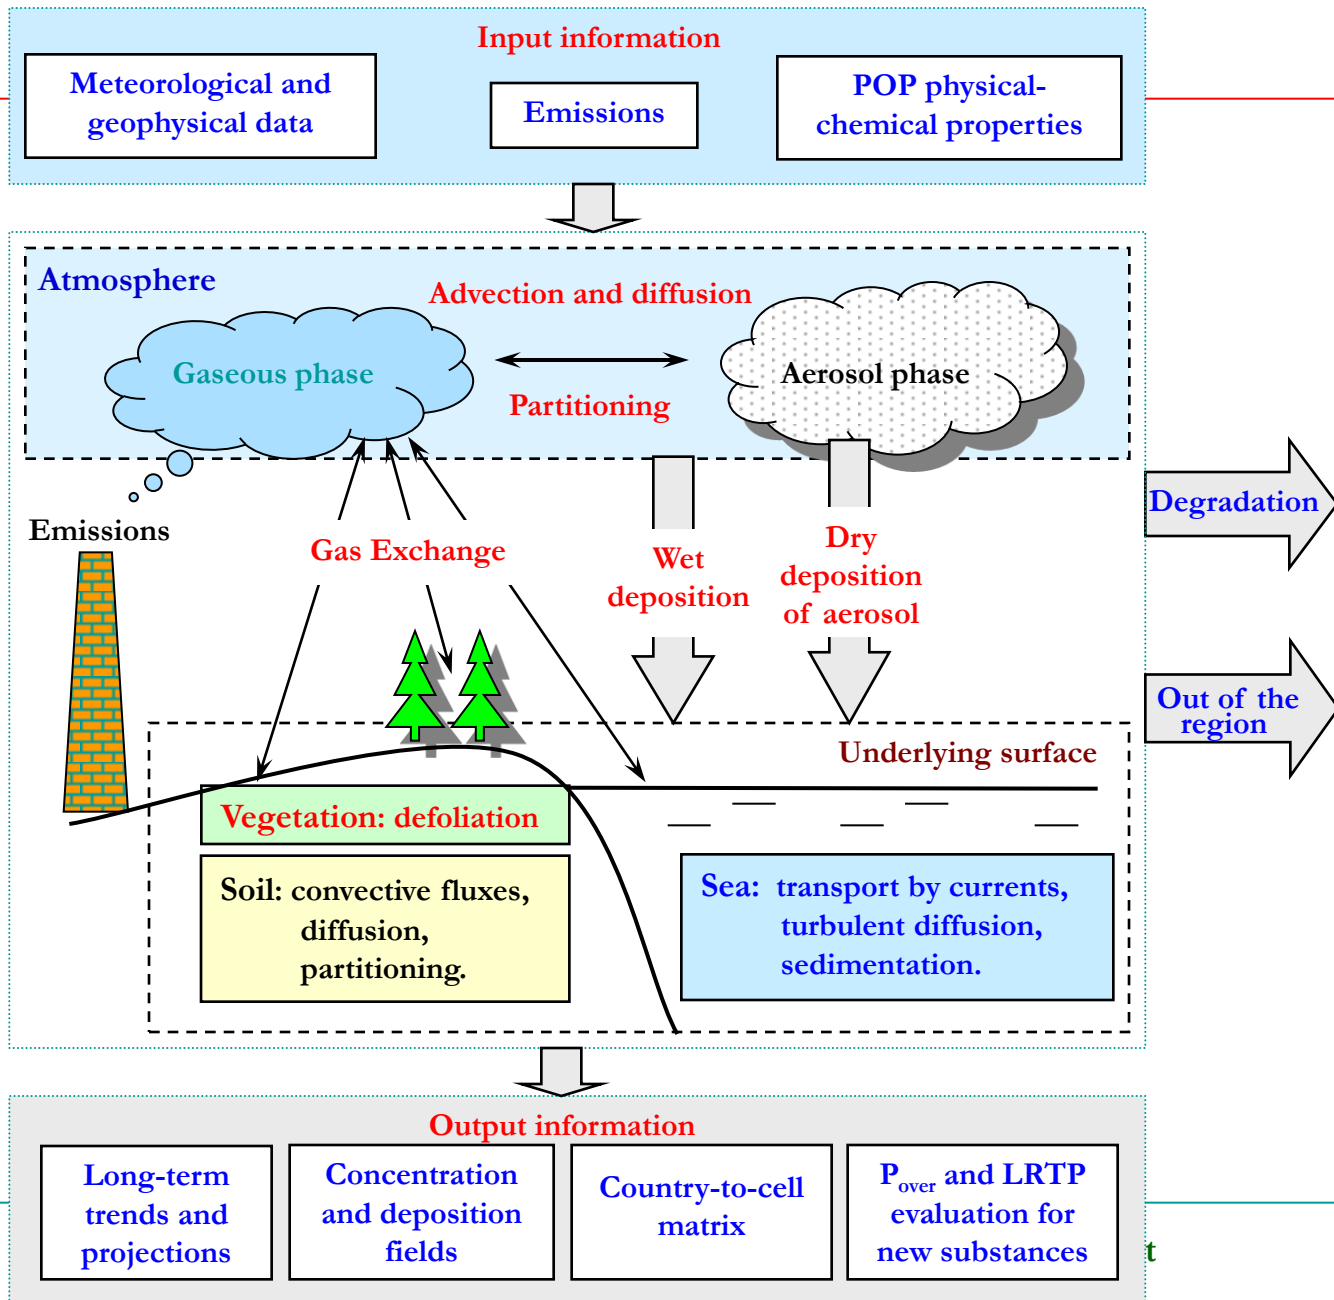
Input information

Meteorological and geophysical data

Emissions

POP physical-chemical properties

Atmosphere

Advection and diffusion

Gaseous phase

Partitioning

Aerosol phase

Degradation

Emissions

Gas Exchange

Wet deposition

Dry deposition of aerosol

Out of the region

Underlying surface

Vegetation: defoliation

Soil: convective fluxes, diffusion, partitioning.

Sea: transport by currents, turbulent diffusion, sedimentation.

Output information

Long-term trends and projections

Concentration and deposition fields

Country-to-cell matrix

$P_{over}$ and LRTP evaluation for new substances

t